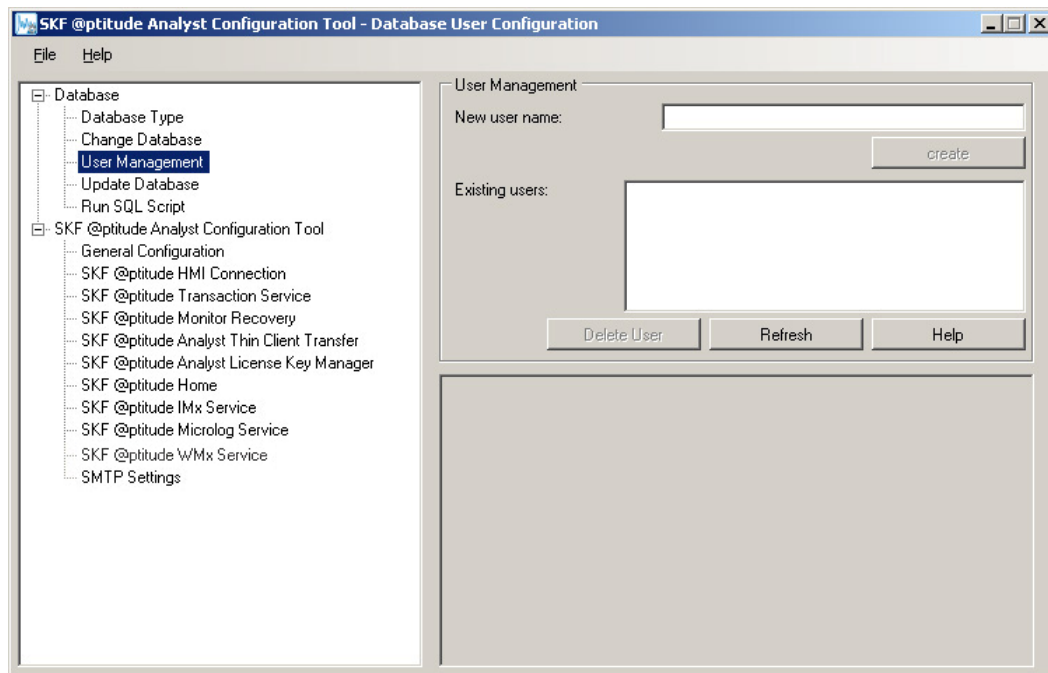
SKF @ptitude Analyst Configuration Tool - Database User Configuration

File Help

Database
Database Type
Change Database
User Management
Update Database
Run SQL Script
SKF @ptitude Analyst Configuration Tool
General Configuration
SKF @ptitude HMI Connection
SKF @ptitude Transaction Service
SKF @ptitude Monitor Recovery
SKF @ptitude Analyst Thin Client Transfer
SKF @ptitude Analyst License Key Manager
SKF @ptitude Home
SKF @ptitude IMx Service
SKF @ptitude Microlog Service
SKF @ptitude WMx Service
SMTP Settings

User Management
New user name:
create
Existing users:
Delete User
Refresh
Help